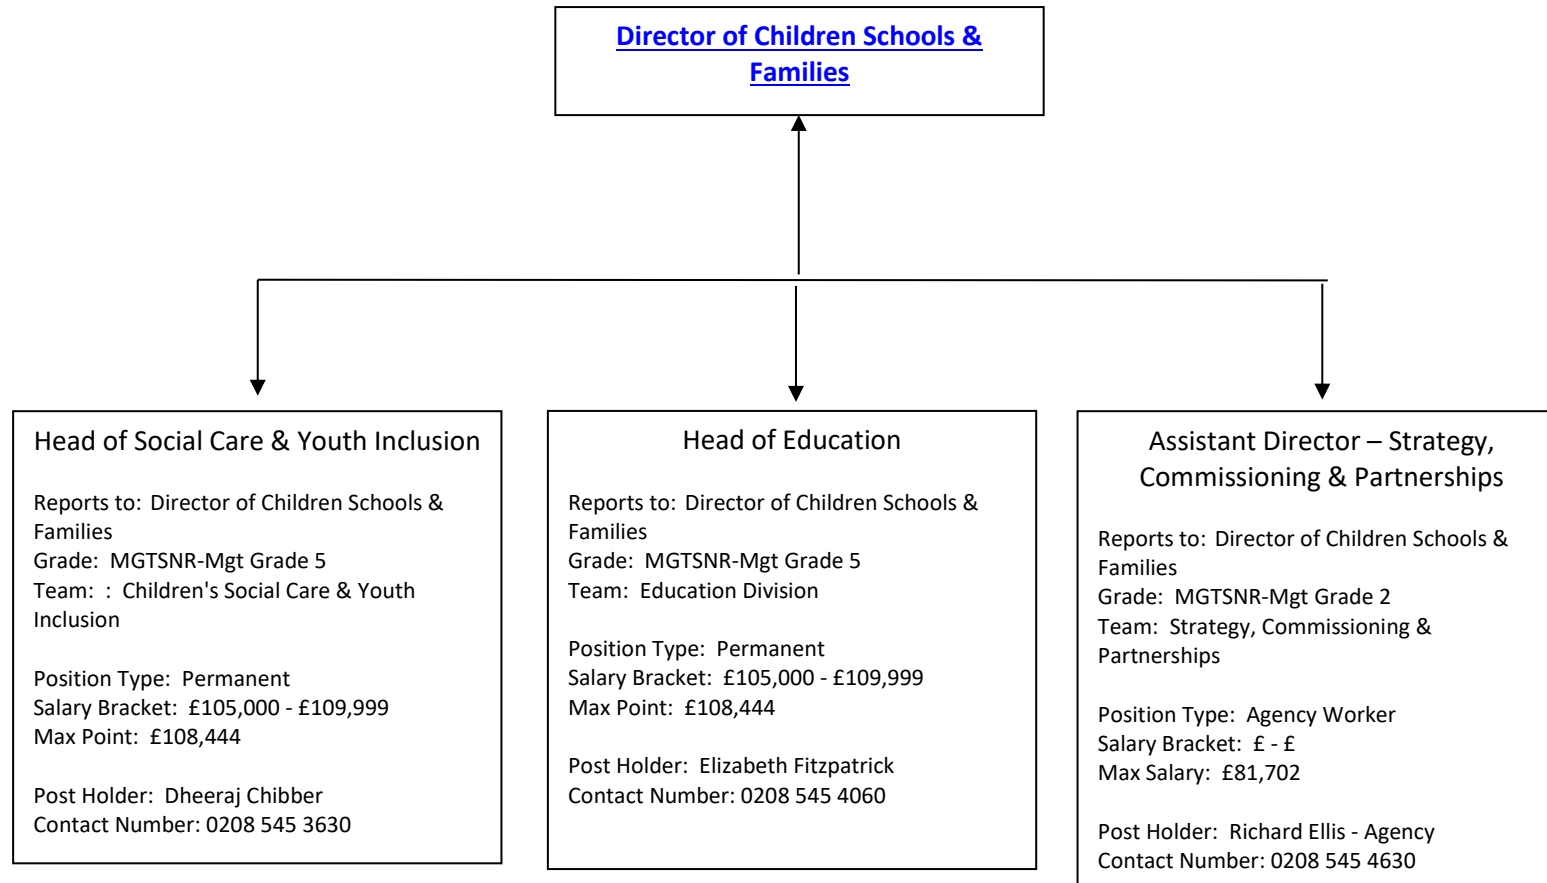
Director of Children Schools & Families

Head of Social Care & Youth Inclusion

Reports to: Director of Children Schools & Families
Grade: MGTSNR-Mgt Grade 5
Team: : Children's Social Care & Youth Inclusion

Position Type: Permanent
Salary Bracket: £105,000 - £109,999
Max Point: £108,444

Post Holder: Dheeraj Chibber
Contact Number: 0208 545 3630

Head of Education

Reports to: Director of Children Schools & Families
Grade: MGTSNR-Mgt Grade 5
Team: Education Division

Position Type: Permanent
Salary Bracket: £105,000 - £109,999
Max Point: £108,444

Post Holder: Elizabeth Fitzpatrick
Contact Number: 0208 545 4060

Assistant Director – Strategy, Commissioning & Partnerships

Reports to: Director of Children Schools & Families
Grade: MGTSNR-Mgt Grade 2
Team: Strategy, Commissioning & Partnerships

Position Type: Agency Worker
Salary Bracket: £ - £
Max Salary: £81,702

Post Holder: Richard Ellis - Agency
Contact Number: 0208 545 4630